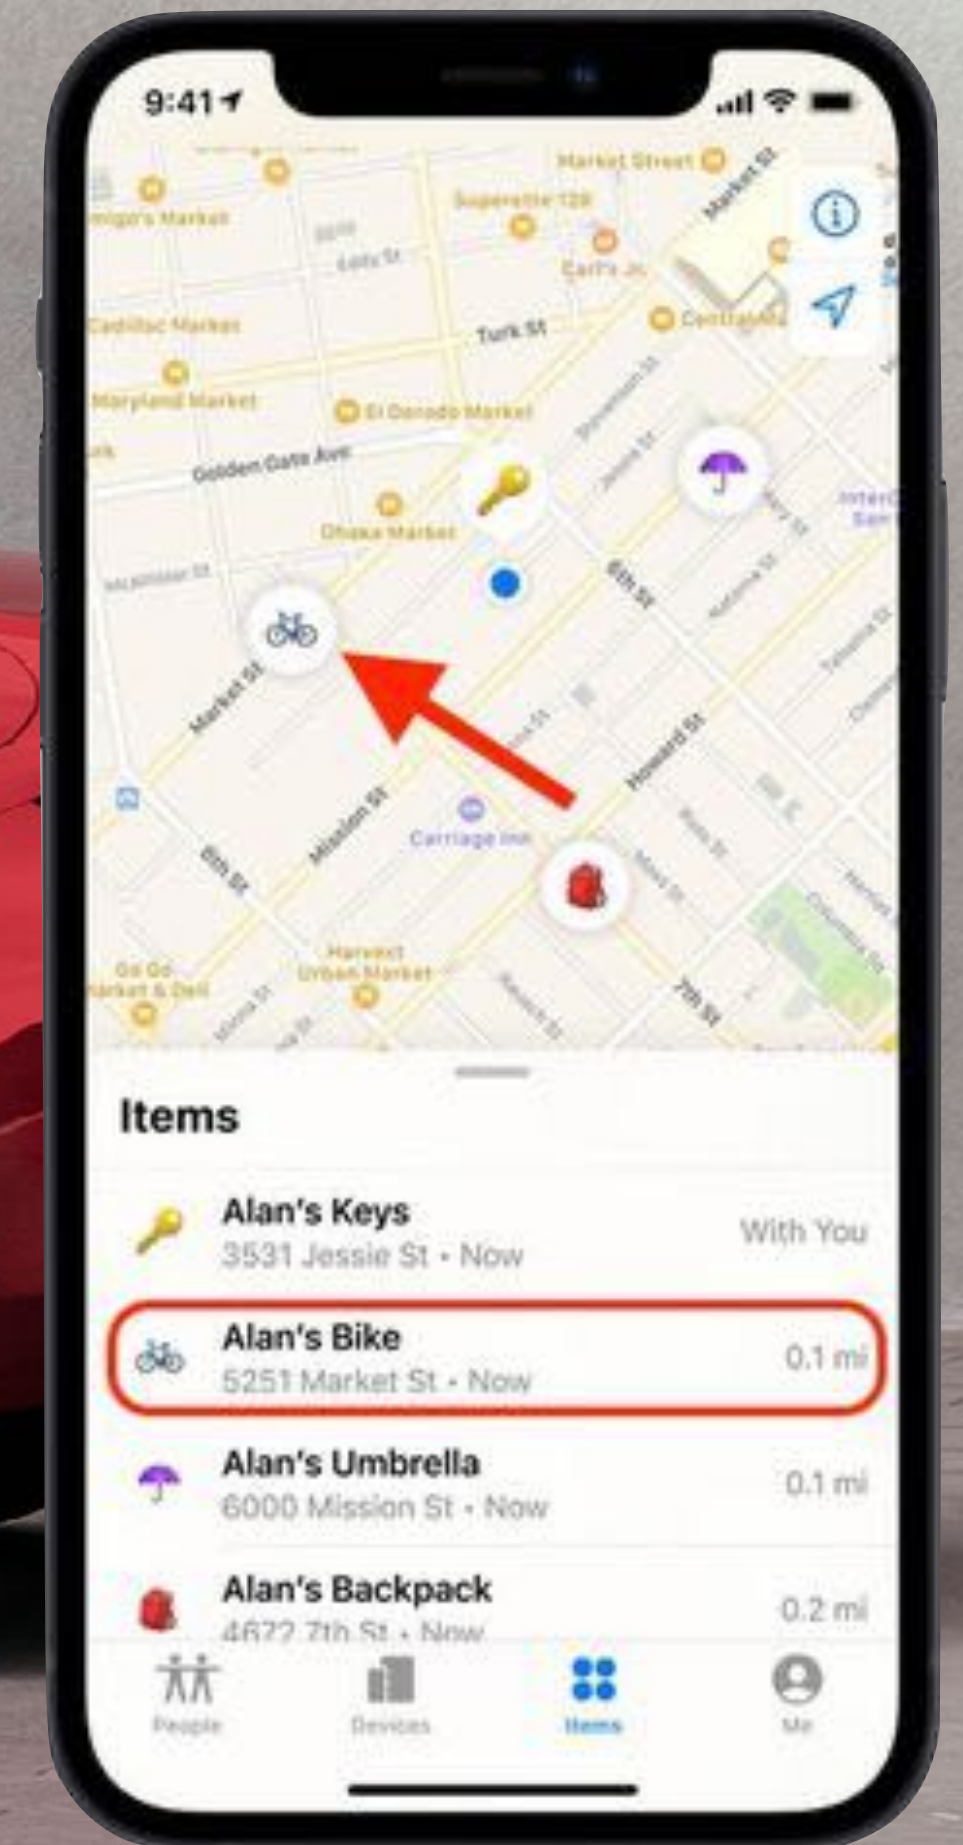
9:41

Market Street
Market St
Superette 128
Inigo's Market
Eddy St
Earl's Jr.
Cadillac Market
Turk St
Maryland Market
El Dorado Market
Golden Gate Ave
Dhaka Market
McAllister St
Market St
6th St
Howard St
Mission St
Carriage Inn
6th St
Harvest Urban Market
Go Go Market & Deli
7th St

Items

Alan's Keys
3531 Jessie St • Now
With You

Alan's Bike
5251 Market St • Now
0.1 mi

Alan's Umbrella
6000 Mission St • Now
0.1 mi

Alan's Backpack
4672 7th St • Now
0.2 mi

People
Devices
Items
Me